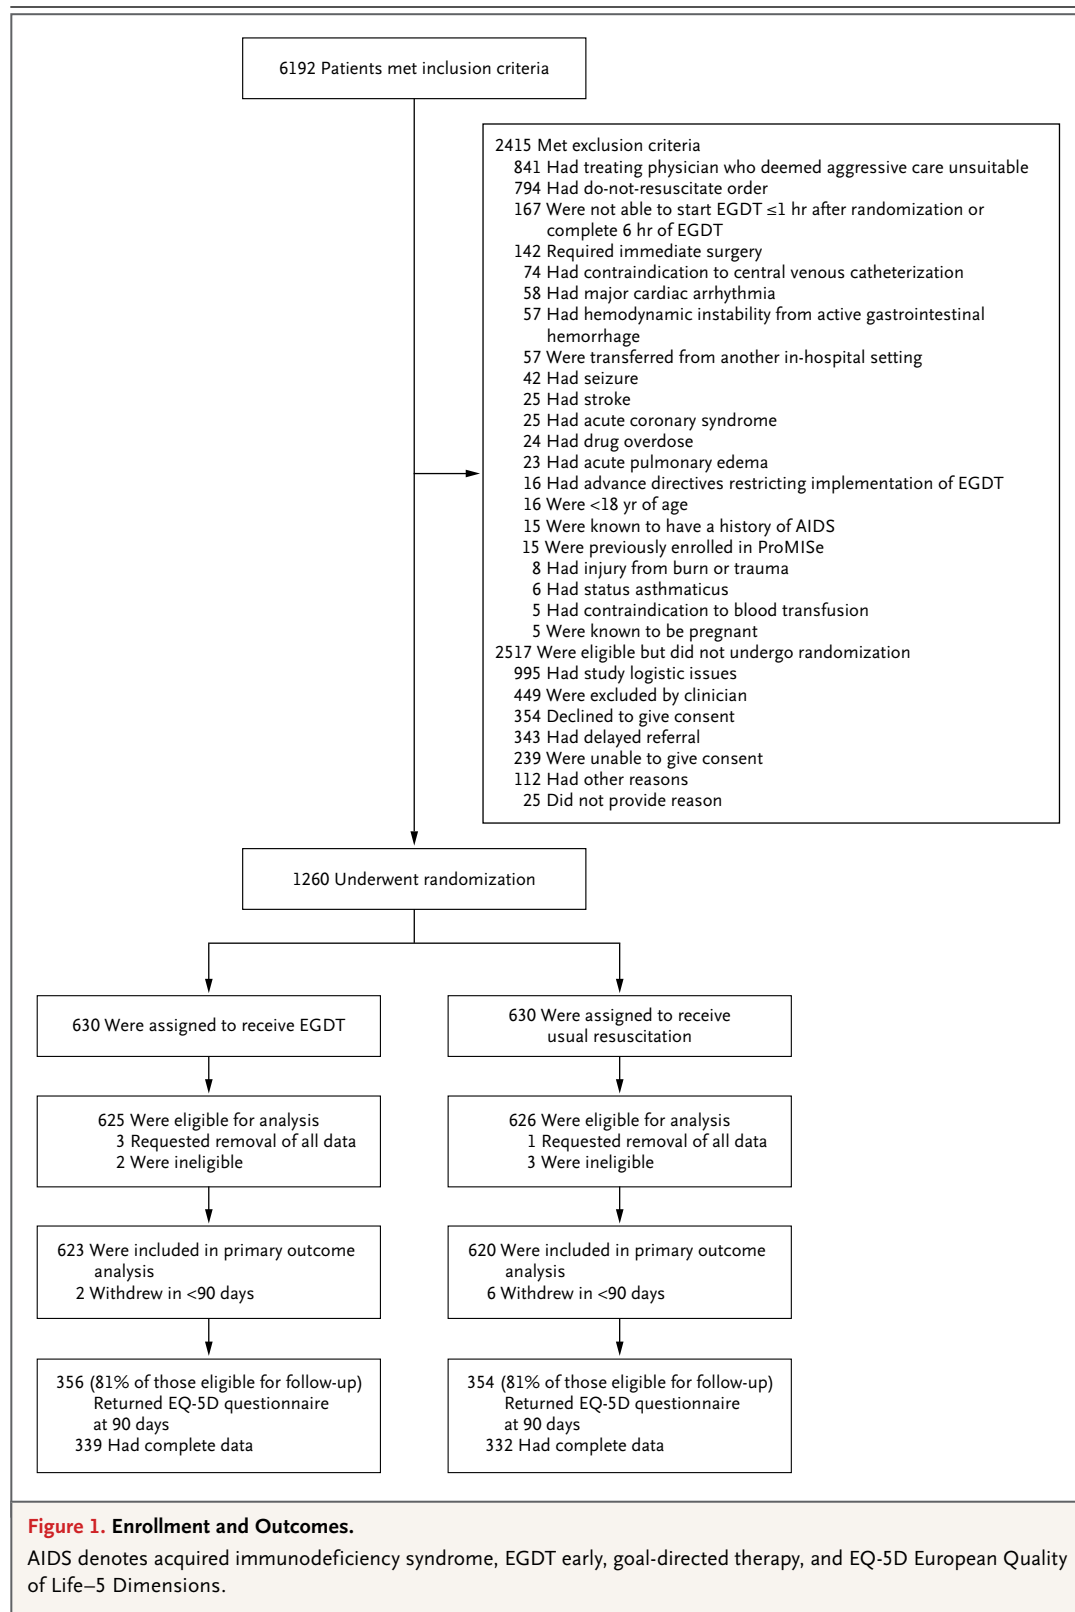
6192 Patients met inclusion criteria

2415 Met exclusion criteria
841 Had treating physician who deemed aggressive care unsuitable
794 Had do-not-resuscitate order
167 Were not able to start EGDT $\leq$1 hr after randomization or complete 6 hr of EGDT
142 Required immediate surgery
74 Had contraindication to central venous catheterization
58 Had major cardiac arrhythmia
57 Had hemodynamic instability from active gastrointestinal hemorrhage
57 Were transferred from another in-hospital setting
42 Had seizure
25 Had stroke
25 Had acute coronary syndrome
24 Had drug overdose
23 Had acute pulmonary edema
16 Had advance directives restricting implementation of EGDT
16 Were <18 yr of age
15 Were known to have a history of AIDS
15 Were previously enrolled in ProMISe
8 Had injury from burn or trauma
6 Had status asthmaticus
5 Had contraindication to blood transfusion
5 Were known to be pregnant
2517 Were eligible but did not undergo randomization
995 Had study logistic issues
449 Were excluded by clinician
354 Declined to give consent
343 Had delayed referral
239 Were unable to give consent
112 Had other reasons
25 Did not provide reason

1260 Underwent randomization

630 Were assigned to receive EGDT

630 Were assigned to receive usual resuscitation

625 Were eligible for analysis
3 Requested removal of all data
2 Were ineligible

626 Were eligible for analysis
1 Requested removal of all data
3 Were ineligible

623 Were included in primary outcome analysis
2 Withdrew in <90 days

620 Were included in primary outcome analysis
6 Withdrew in <90 days

356 (81% of those eligible for follow-up) Returned EQ-5D questionnaire at 90 days
339 Had complete data

354 (81% of those eligible for follow-up) Returned EQ-5D questionnaire at 90 days
332 Had complete data

Figure 1. Enrollment and Outcomes.
AIDS denotes acquired immunodeficiency syndrome, EGDT early, goal-directed therapy, and EQ-5D European Quality of Life–5 Dimensions.